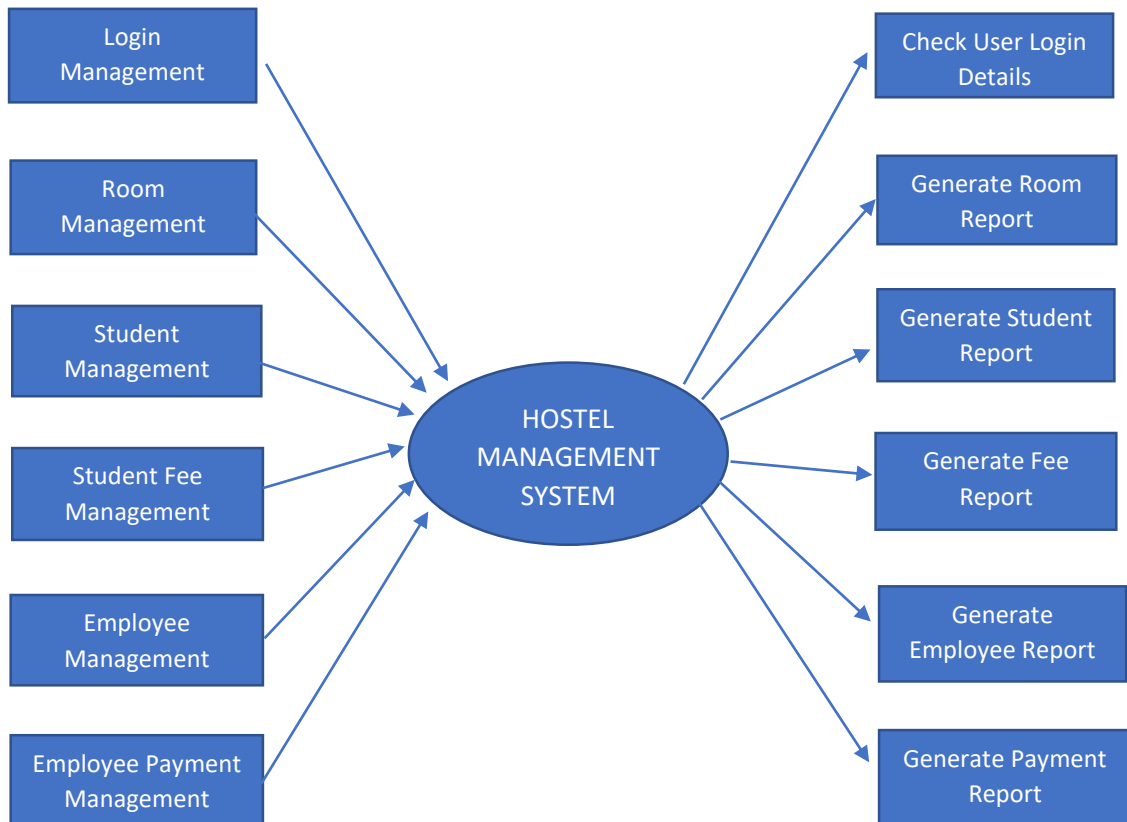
Login Management

Room Management

Student Management

Student Fee Management

Employee Management

Employee Payment Management

HOSTEL MANAGEMENT SYSTEM

Check User Login Details

Generate Room Report

Generate Student Report

Generate Fee Report

Generate Employee Report

Generate Payment Report